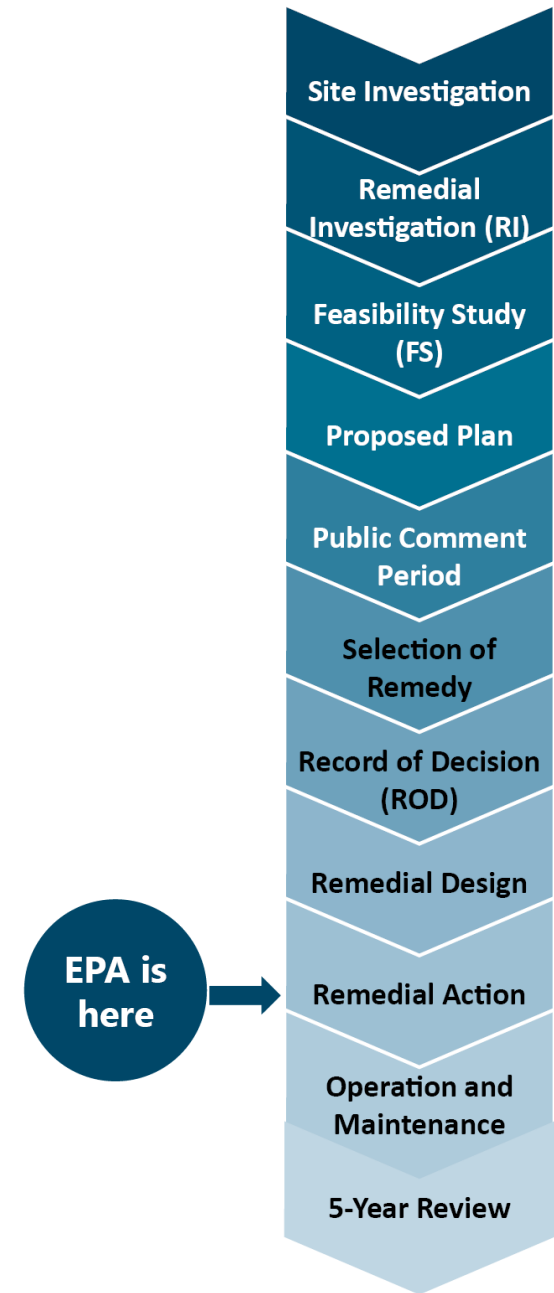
Site Investigation

Remedial Investigation (RI)

Feasibility Study (FS)

Proposed Plan

Public Comment Period

Selection of Remedy

Record of Decision (ROD)

Remedial Design

EPA is here

Remedial Action

Operation and Maintenance

5-Year Review